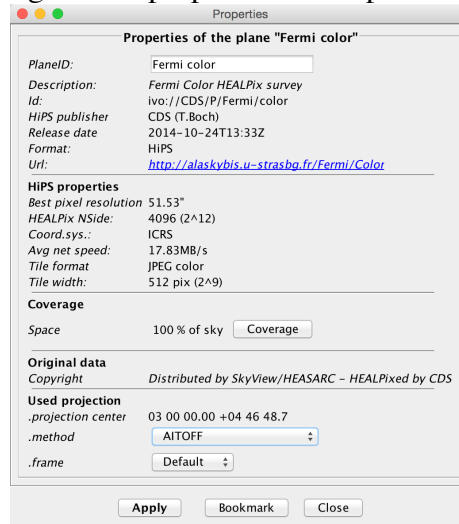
Properties

Properties of the plane "Fermi color"

| | |
|---|---|
| PlaneID: | Fermi color |
| Description: | Fermi Color HEALPix survey |
| Id: | ivo://CDS/P/Fermi/color |
| HiPS publisher | CDS (T.Boch) |
| Release date | 2014-10-24T13:33Z |
| Format: | HiPS |
| Url: | http://alaskybis.u-strasbg.fr/Fermi/Color |

HiPS properties

| | |
|---|---|
| Best pixel resolution | 51.53" |
| HEALPix NSide: | 4096 (2^12) |
| Coord.sys.: | ICRS |
| Avg net speed: | 17.83MB/s |
| Tile format | JPEG color |
| Tile width: | 512 pix (2^9) |

Coverage

Space 100 % of sky Coverage

Original data

Copyright Distributed by SkyView/HEASARC - HEALPixed by CDS

Used projection

.projection center 03 00 00.00 +04 46 48.7

.method AITOFF

.frame Default

Apply Bookmark Close